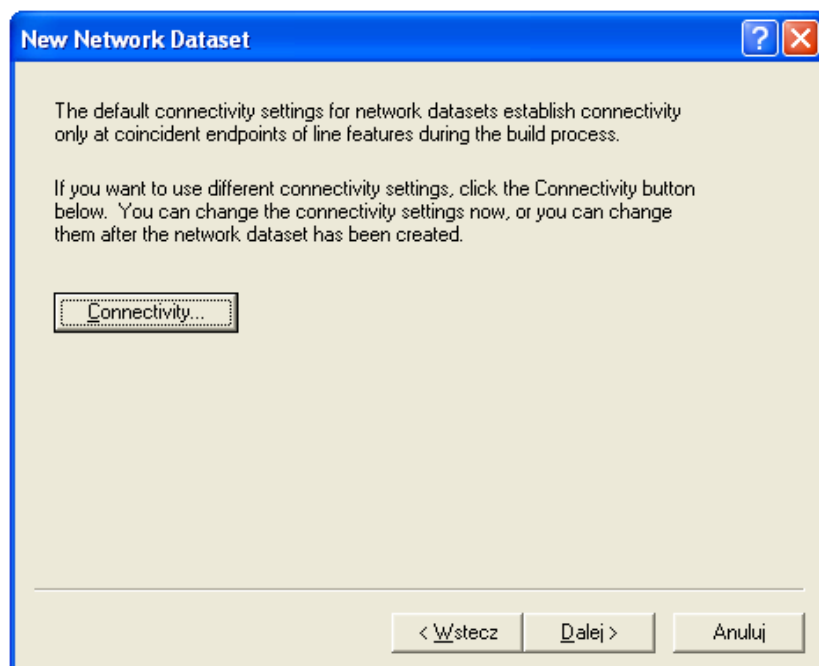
New Network Dataset

The default connectivity settings for network datasets establish connectivity only at coincident endpoints of line features during the build process.

If you want to use different connectivity settings, click the Connectivity button below. You can change the connectivity settings now, or you can change them after the network dataset has been created.

Connectivity...

< Wstecz

Dalej >

Anuluj